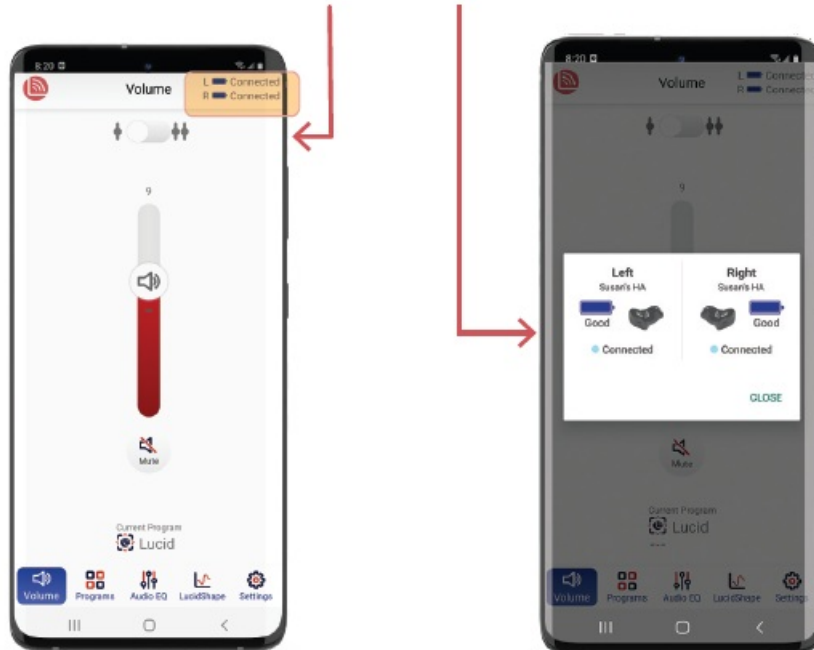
8:20

Volume

L Connected
R Connected

9

Mute

Current Program
Lucid

Volume Programs Audio EQ LucidShape Settings

8:20

Volume

L Connected
R Connected

9

Left
Susan's HA
Good
Connected

Right
Susan's HA
Good
Connected

CLOSE

Mute

Current Program
Lucid

Volume Programs Audio EQ LucidShape Settings